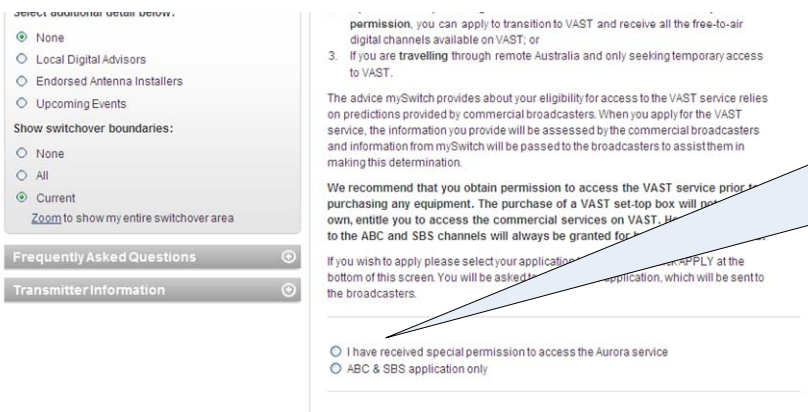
Select additional detail below:

None

Local Digital Advisors

Endorsed Antenna Installers

Upcoming Events

Show switchover boundaries:

None

All

Current

Zoom to show my entire switchover area

Frequently Asked Questions

Transmitter Information

permission, you can apply to transition to VAST and receive all the free-to-air digital channels available on VAST; or

3. If you are travelling through remote Australia and only seeking temporary access to VAST.

The advice mySwitch provides about your eligibility for access to the VAST service relies on predictions provided by commercial broadcasters. When you apply for the VAST service, the information you provide will be assessed by the commercial broadcasters and information from mySwitch will be passed to the broadcasters to assist them in making this determination.

We recommend that you obtain permission to access the VAST service prior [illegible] purchasing any equipment. The purchase of a VAST set-top box will not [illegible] own, entitle you to access the commercial services on VAST. H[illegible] to the ABC and SBS channels will always be granted f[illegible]

If you wish to apply please select your applicatio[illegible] APPLY at the bottom of this screen. You will be asked t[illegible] application, which will be sent to the broadcasters.

I have received special permission to access the Aurora service

ABC & SBS application only